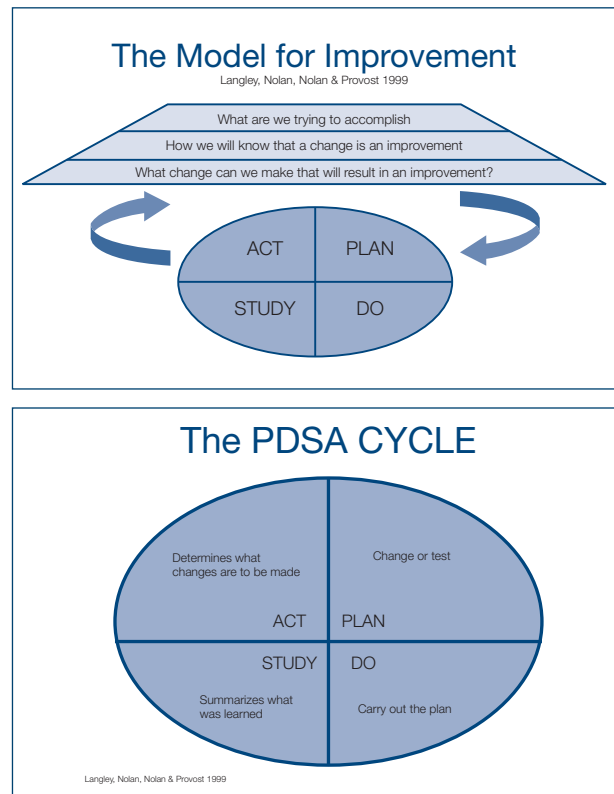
The Model for Improvement
Langley, Nolan, Nolan & Provost 1999

What are we trying to accomplish

How we will know that a change is an improvement

What change can we make that will result in an improvement?

ACT

PLAN

STUDY

DO

The PDSA CYCLE

Determines what changes are to be made

Change or test

ACT

PLAN

STUDY

DO

Summarizes what was learned

Carry out the plan

Langley, Nolan, Nolan & Provost 1999